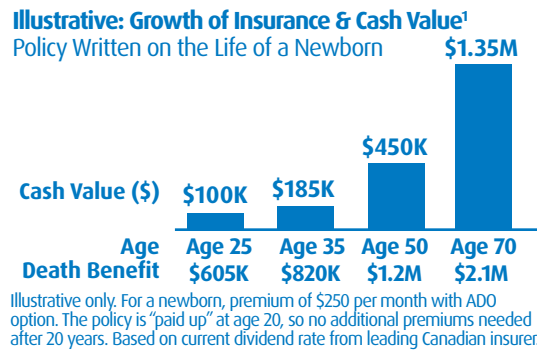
Illustrative: Growth of Insurance & Cash Value¹
Policy Written on the Life of a Newborn

Cash Value ($)

$100K
$185K
$450K
$1.35M

| Age | Age 25 | Age 35 | Age 50 | Age 70 |
|---|---|---|---|---|
| Death Benefit | $605K | $820K | $1.2M | $2.1M |

Illustrative only. For a newborn, premium of $250 per month with ADO option. The policy is "paid up" at age 20, so no additional premiums needed after 20 years. Based on current dividend rate from leading Canadian insurer